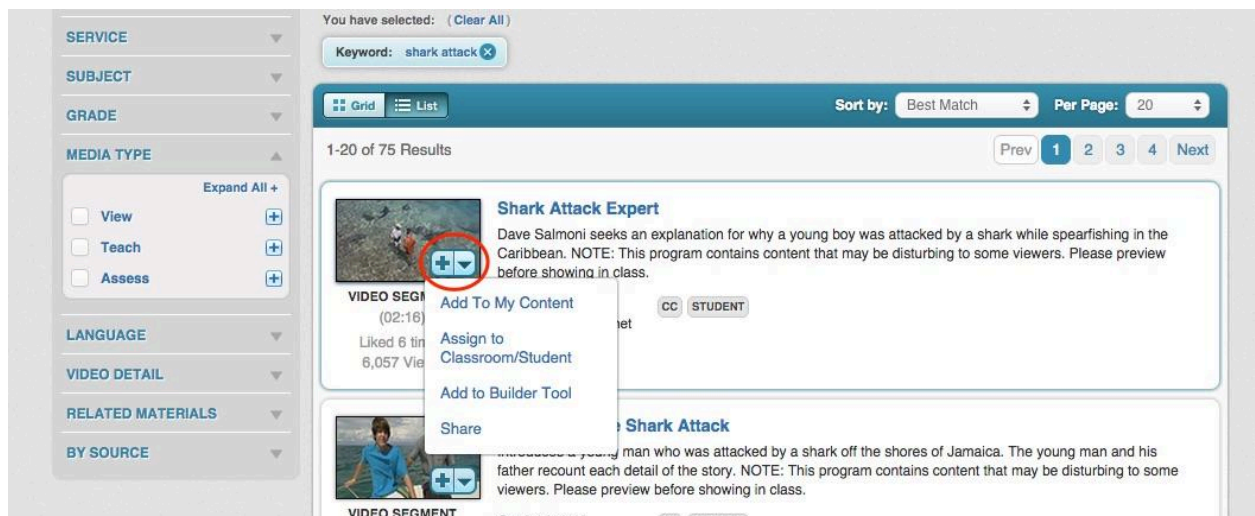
SERVICE

SUBJECT

GRADE

MEDIA TYPE

Expand All +

View

Teach

Assess

LANGUAGE

VIDEO DETAIL

RELATED MATERIALS

BY SOURCE

You have selected: (Clear All)

Keyword: shark attack

Grid List

Sort by: Best Match

Per Page: 20

1-20 of 75 Results

Prev 1 2 3 4 Next

Shark Attack Expert

Dave Salmoni seeks an explanation for why a young boy was attacked by a shark while spearfishing in the Caribbean. NOTE: This program contains content that may be disturbing to some viewers. Please preview before showing in class.

VIDEO SEGM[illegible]

(02:16)

Liked 6 tim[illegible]

6,057 Vie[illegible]

CC STUDENT

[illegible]net

Add To My Content

Assign to Classroom/Student

Add to Builder Tool

Share

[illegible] Shark Attack

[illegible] man who was attacked by a shark off the shores of Jamaica. The young man and his father recount each detail of the story. NOTE: This program contains content that may be disturbing to some viewers. Please preview before showing in class.

VIDEO SEGMENT